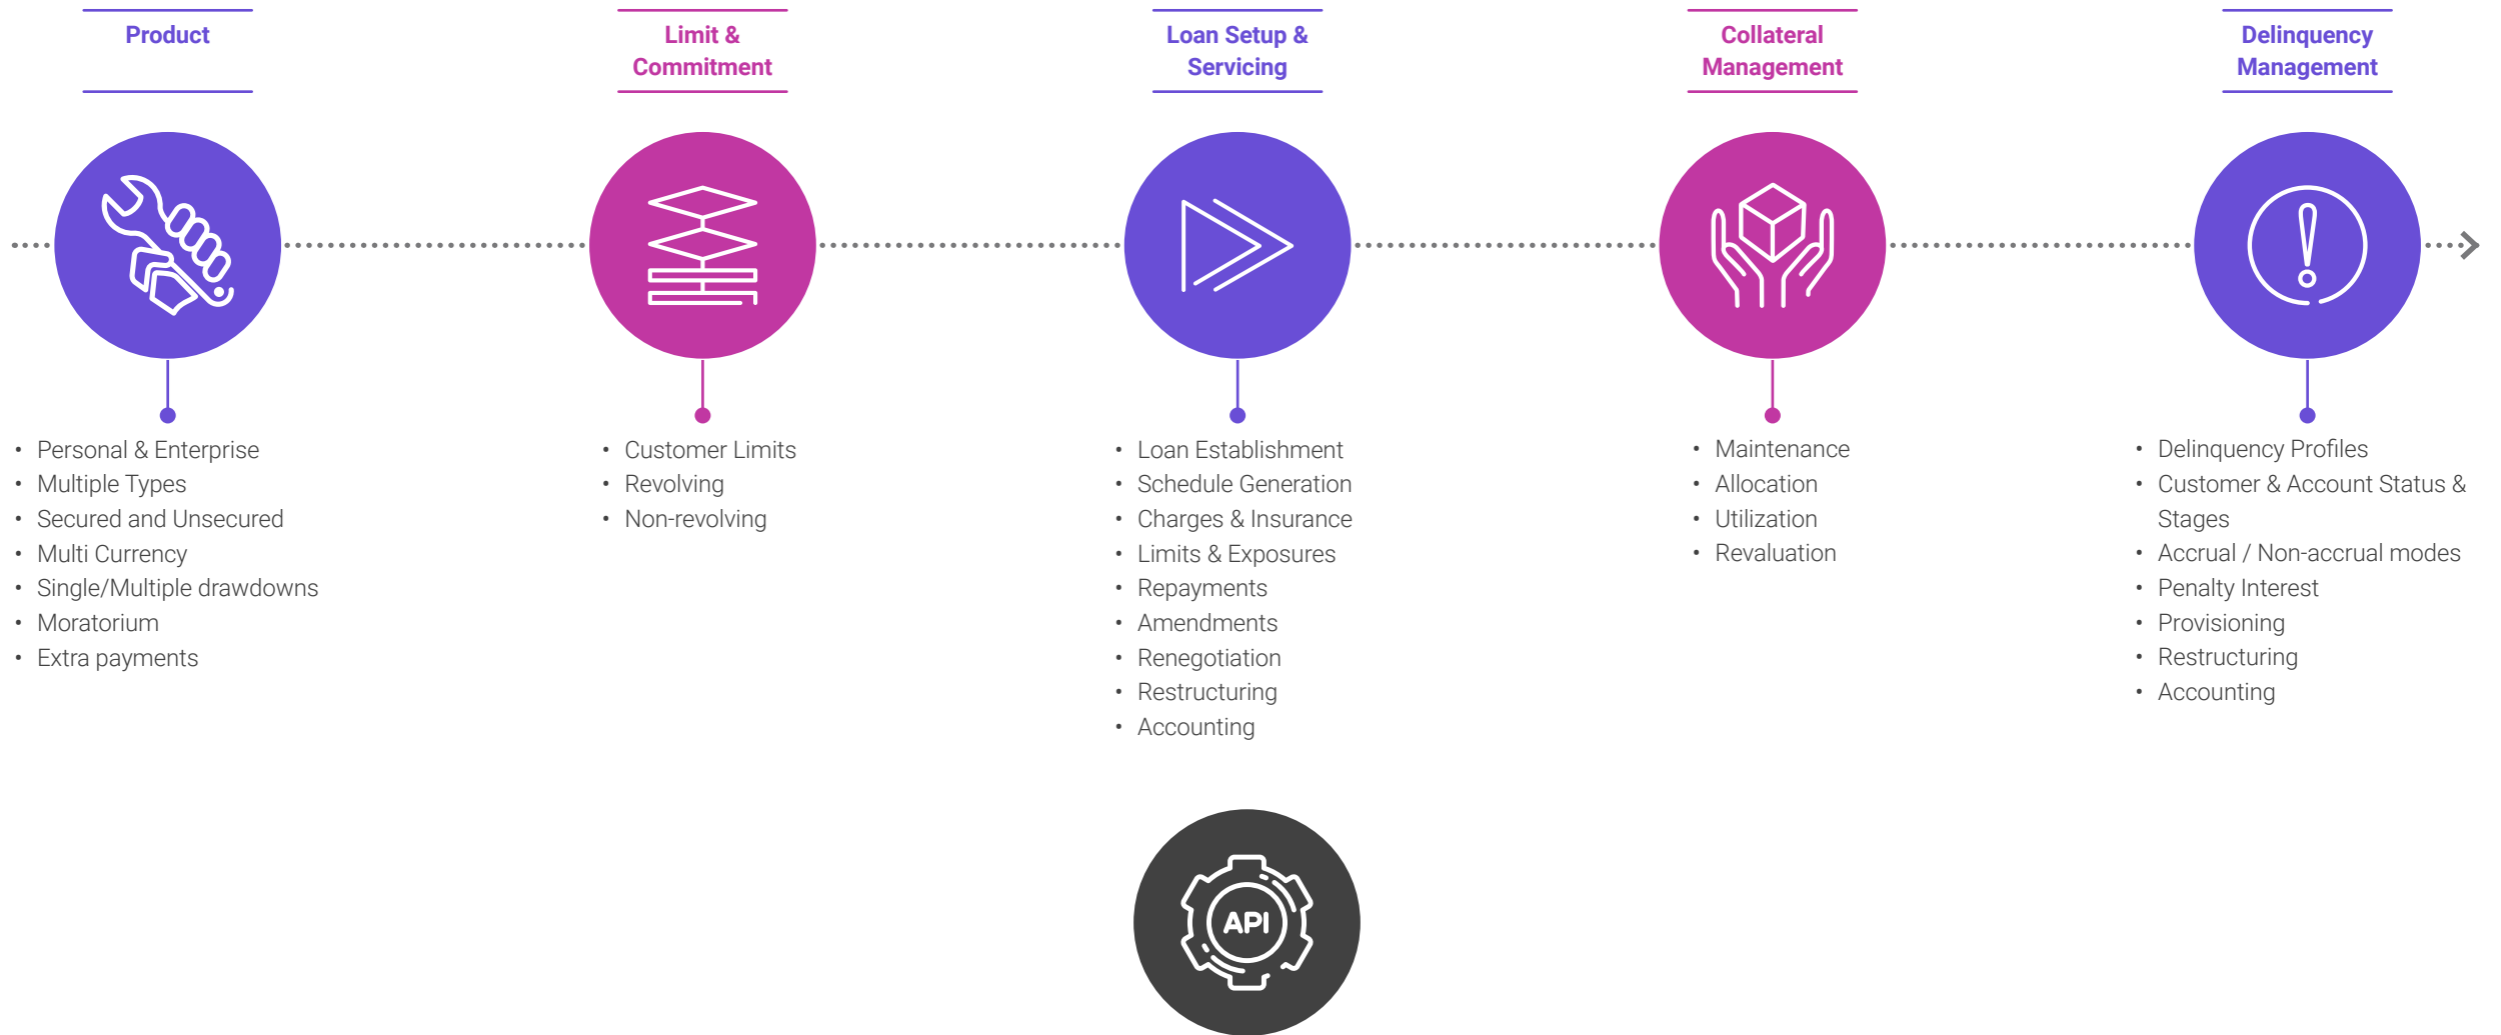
Product

• Personal & Enterprise
• Multiple Types
• Secured and Unsecured
• Multi Currency
• Single/Multiple drawdowns
• Moratorium
• Extra payments

Limit & Commitment

• Customer Limits
• Revolving
• Non-revolving

Loan Setup & Servicing

• Loan Establishment
• Schedule Generation
• Charges & Insurance
• Limits & Exposures
• Repayments
• Amendments
• Renegotiation
• Restructuring
• Accounting

Collateral Management

• Maintenance
• Allocation
• Utilization
• Revaluation

Delinquency Management

• Delinquency Profiles
• Customer & Account Status & Stages
• Accrual / Non-accrual modes
• Penalty Interest
• Provisioning
• Restructuring
• Accounting

API